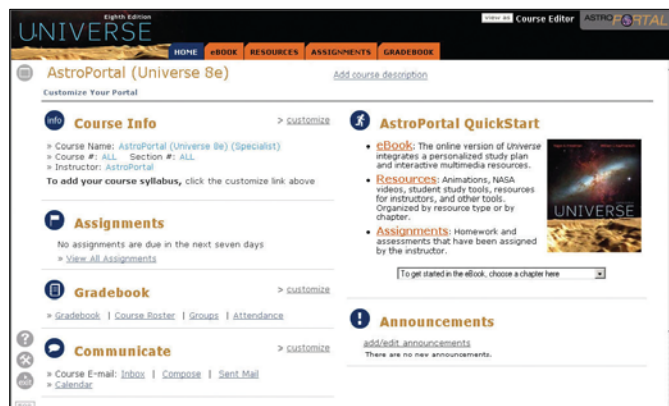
Eighth Edition
UNIVERSE

View As Course Editor

ASTROPORTAL

HOME eBOOK RESOURCES ASSIGNMENTS GRADEBOOK

AstroPortal (Universe 8e)

Add course description

Customize Your Portal

info Course Info

> customize

» Course Name: AstroPortal (Universe 8e) (Specialist)
» Course #: ALL Section #: ALL
» Instructor: AstroPortal
To add your course syllabus, click the customize link above

Assignments

No assignments are due in the next seven days
» View All Assignments

Gradebook

> customize

» Gradebook | Course Roster | Groups | Attendance

Communicate

> customize

» Course E-mail: Inbox | Compose | Sent Mail
» Calendar

AstroPortal QuickStart

eBook: The online version of Universe integrates a personalized study plan and interactive multimedia resources.

Resources: Animations, NASA videos, student study tools, resources for instructors, and other tools. Organized by resource type or by chapter.

Assignments: Homework and assessments that have been assigned by the instructor.

UNIVERSE

To get started in the eBook, choose a chapter here

Announcements

add/edit announcements
There are no new announcements.

exit